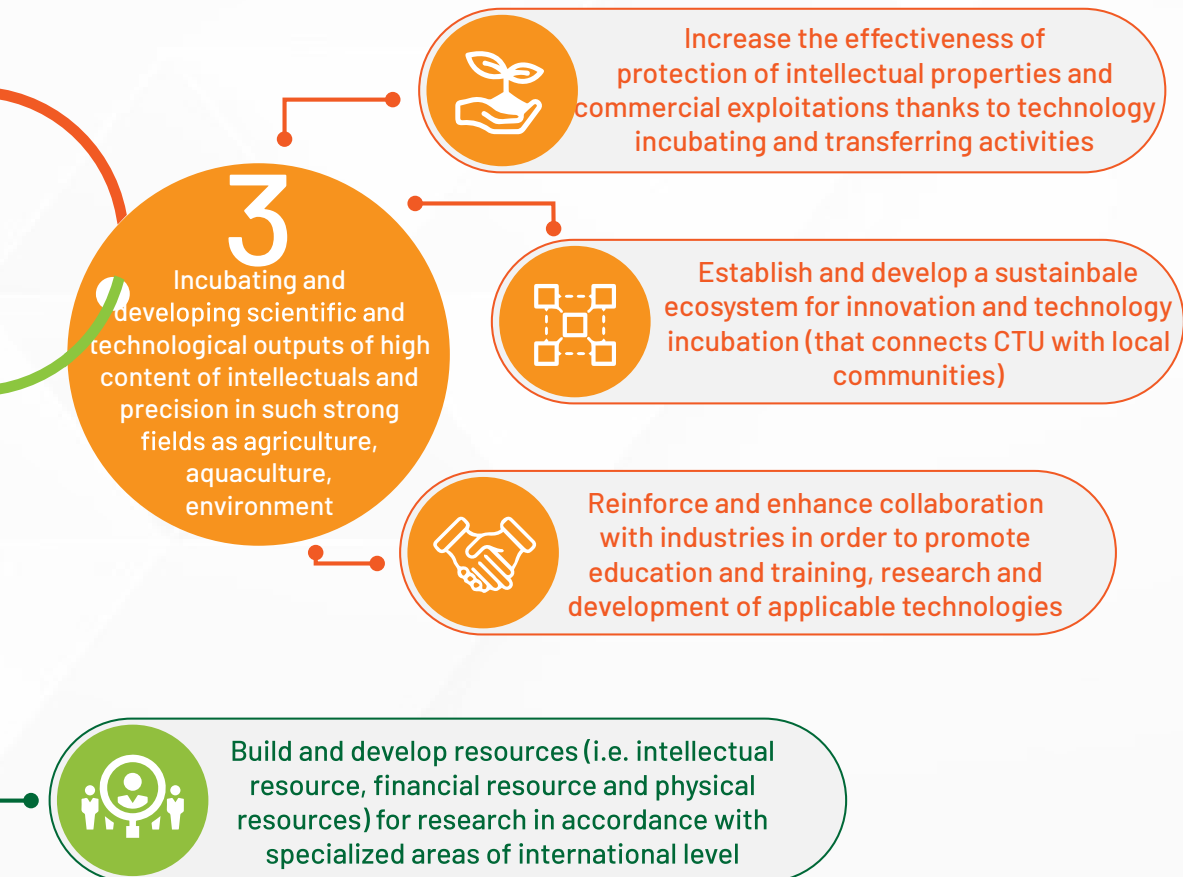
3

Incubating and developing scientific and technological outputs of high content of intellectuals and precision in such strong fields as agriculture, aquaculture, environment

Increase the effectiveness of protection of intellectual properties and commercial exploitations thanks to technology incubating and transferring activities

Establish and develop a sustainbale ecosystem for innovation and technology incubation (that connects CTU with local communities)

Reinforce and enhance collaboration with industries in order to promote education and training, research and development of applicable technologies

Build and develop resources (i.e. intellectual resource, financial resource and physical resources) for research in accordance with specialized areas of international level